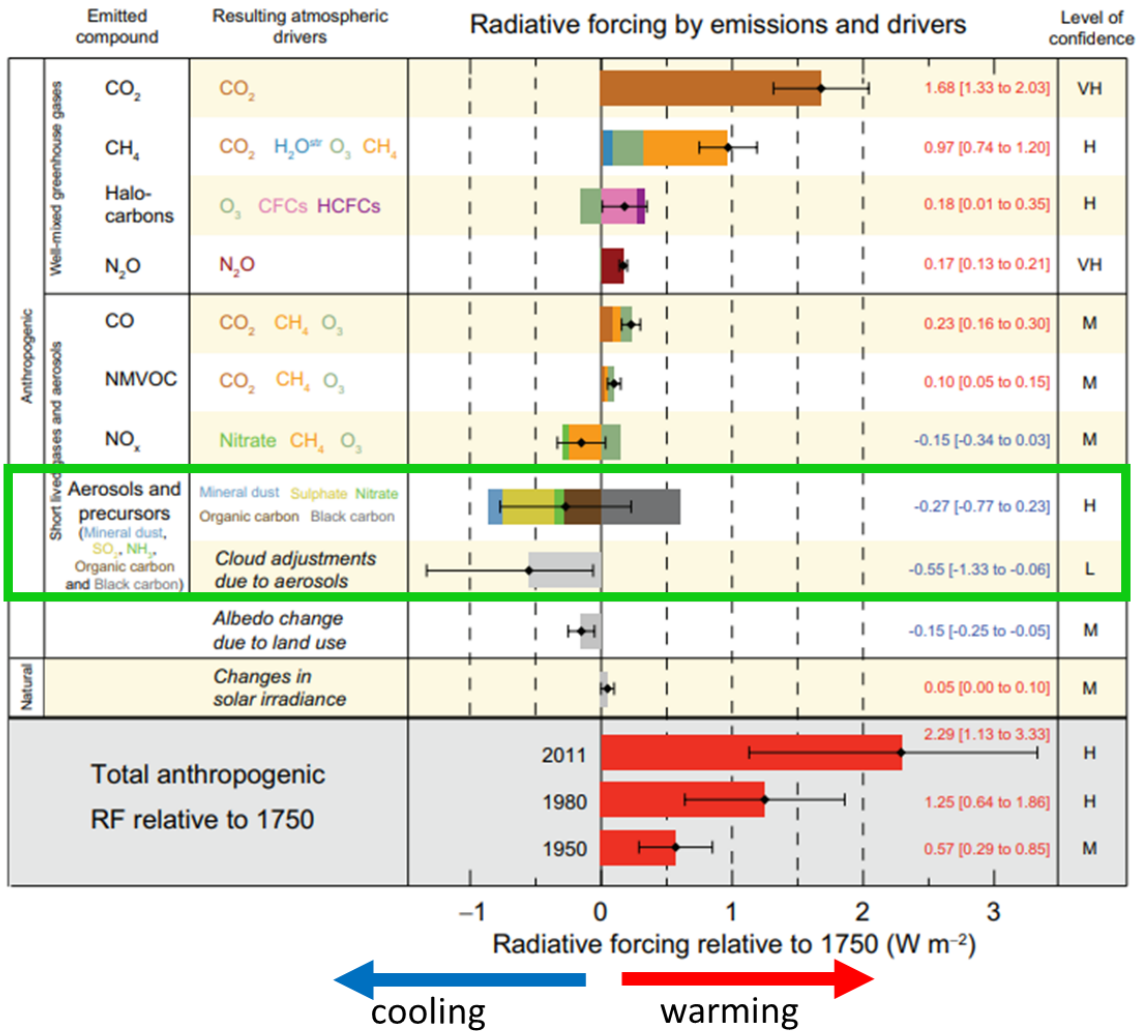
Emitted compound | Resulting atmospheric drivers | Radiative forcing by emissions and drivers | Level of confidence

| | Emitted compound | Resulting atmospheric drivers | | Level of confidence |
|---|---|---|---|---|
| Anthropogenic / Well-mixed greenhouse gases | $CO_2$ | $CO_2$ | 1.68 [1.33 to 2.03] | VH |
| | $CH_4$ | $CO_2$ $H_2O^{str}$ $O_3$ $CH_4$ | 0.97 [0.74 to 1.20] | H |
| | Halo-carbons | $O_3$ CFCs HCFCs | 0.18 [0.01 to 0.35] | H |
| | $N_2O$ | $N_2O$ | 0.17 [0.13 to 0.21] | VH |
| Short lived gases and aerosols | CO | $CO_2$ $CH_4$ $O_3$ | 0.23 [0.16 to 0.30] | M |
| | NMVOC | $CO_2$ $CH_4$ $O_3$ | 0.10 [0.05 to 0.15] | M |
| | $NO_x$ | Nitrate $CH_4$ $O_3$ | -0.15 [-0.34 to 0.03] | M |
| | Aerosols and precursors (Mineral dust, $SO_2$, $NH_3$, Organic carbon and Black carbon) | Mineral dust Sulphate Nitrate Organic carbon Black carbon | -0.27 [-0.77 to 0.23] | H |
| | | Cloud adjustments due to aerosols | -0.55 [-1.33 to -0.06] | L |
| | | Albedo change due to land use | -0.15 [-0.25 to -0.05] | M |
| Natural | | Changes in solar irradiance | 0.05 [0.00 to 0.10] | M |
| Total anthropogenic RF relative to 1750 | 2011 | | 2.29 [1.13 to 3.33] | H |
| | 1980 | | 1.25 [0.64 to 1.86] | H |
| | 1950 | | 0.57 [0.29 to 0.85] | M |

−1 0 1 2 3

Radiative forcing relative to 1750 (W m$^{-2}$)

cooling warming